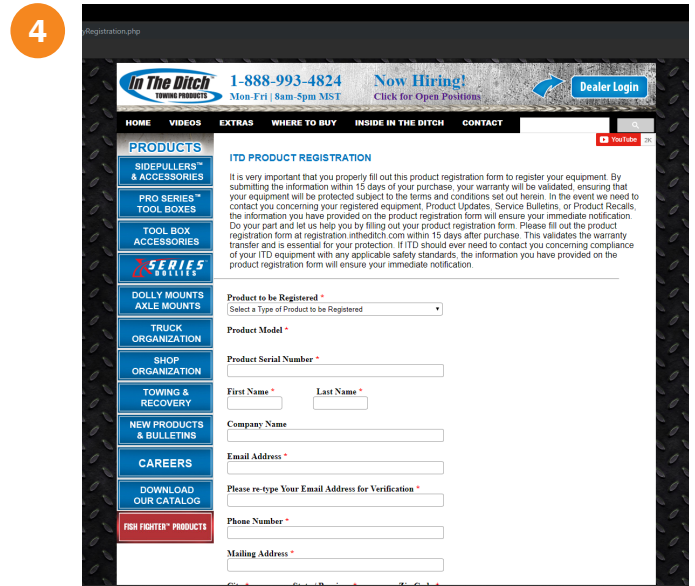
4

yRegistration.php

In The Ditch TOWING PRODUCTS

1-888-993-4824
Mon-Fri | 8am-5pm MST

Now Hiring!
Click for Open Positions

Dealer Login

HOME VIDEOS EXTRAS WHERE TO BUY INSIDE IN THE DITCH CONTACT

YouTube 2K

PRODUCTS
SIDEPULLERS™ & ACCESSORIES
PRO SERIES™ TOOL BOXES
TOOL BOX ACCESSORIES
X SERIES DOLLIES
DOLLY MOUNTS AXLE MOUNTS
TRUCK ORGANIZATION
SHOP ORGANIZATION
TOWING & RECOVERY
NEW PRODUCTS & BULLETINS
CAREERS
DOWNLOAD OUR CATALOG
FISH FIGHTER™ PRODUCTS

ITD PRODUCT REGISTRATION

It is very important that you properly fill out this product registration form to register your equipment. By submitting the information within 15 days of your purchase, your warranty will be validated, ensuring that your equipment will be protected subject to the terms and conditions set out herein. In the event we need to contact you concerning your registered equipment, Product Updates, Service Bulletins, or Product Recalls, the information you have provided on the product registration form will ensure your immediate notification. Do your part and let us help you by filling out your product registration form. Please fill out the product registration form at registration.intheditch.com within 15 days after purchase. This validates the warranty transfer and is essential for your protection. If ITD should ever need to contact you concerning compliance of your ITD equipment with any applicable safety standards, the information you have provided on the product registration form will ensure your immediate notification.

Product to be Registered *
Select a Type of Product to be Registered

Product Model *

Product Serial Number *

First Name * Last Name *

Company Name

Email Address *

Please re-type Your Email Address for Verification *

Phone Number *

Mailing Address *

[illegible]